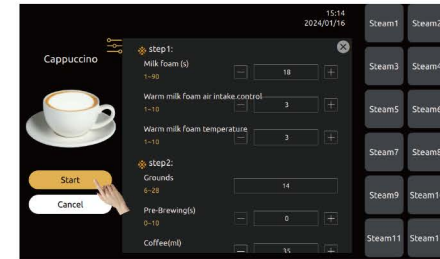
15:14
2024/01/16

Cappuccino

step1:
Milk foam (s)
1~90
18

Warm milk foam air intake control
1~10
3

Warm milk foam temperature
1~10
3

step2:
Grounds
6~28
14

Pre-Brewing(s)
0~10
0

Coffee(ml)
35

Start
Cancel

Steam1
Steam2
Steam3
Steam4
Steam5
Steam6
Steam7
Steam8
Steam9
Steam1
Steam11
Steam1